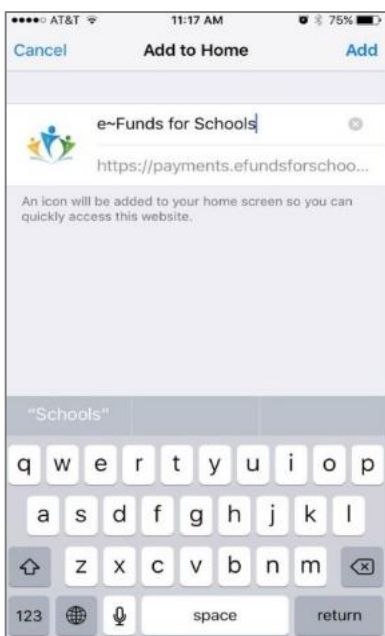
●●●●○ AT&T 11:17 AM 75%

Cancel Add to Home Add

e~Funds for Schools

https://payments.efundsforschoo...

An icon will be added to your home screen so you can quickly access this website.

"Schools"

q w e r t y u i o p

a s d f g h j k l

z x c v b n m

123 space return